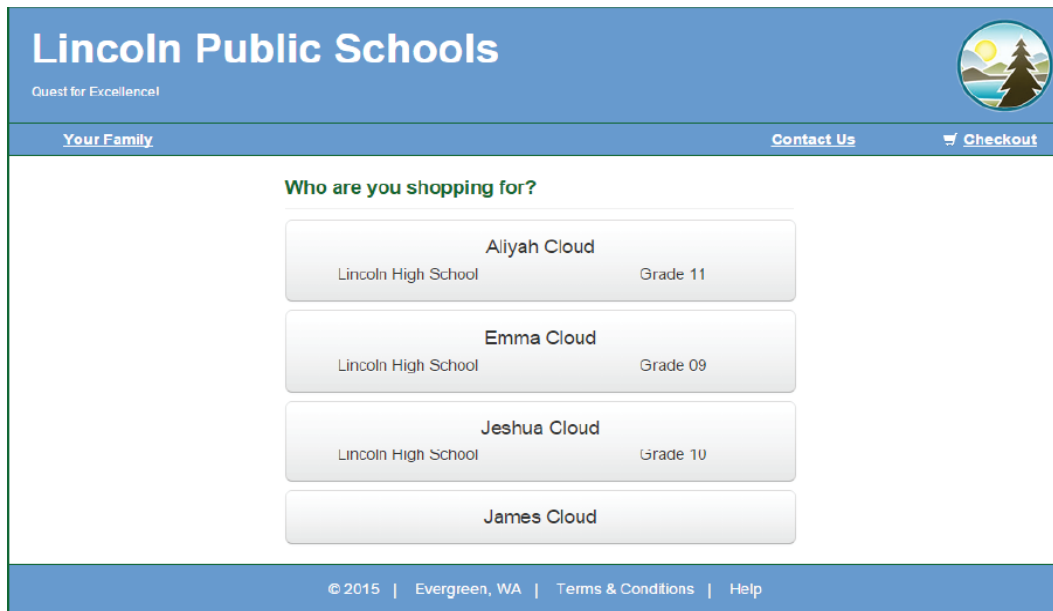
Lincoln Public Schools
Quest for Excellence!

Your Family
Contact Us
Checkout

Who are you shopping for?

Aliyah Cloud
Lincoln High School Grade 11

Emma Cloud
Lincoln High School Grade 09

Jeshua Cloud
Lincoln High School Grade 10

James Cloud

© 2015 | Evergreen, WA | Terms & Conditions | Help